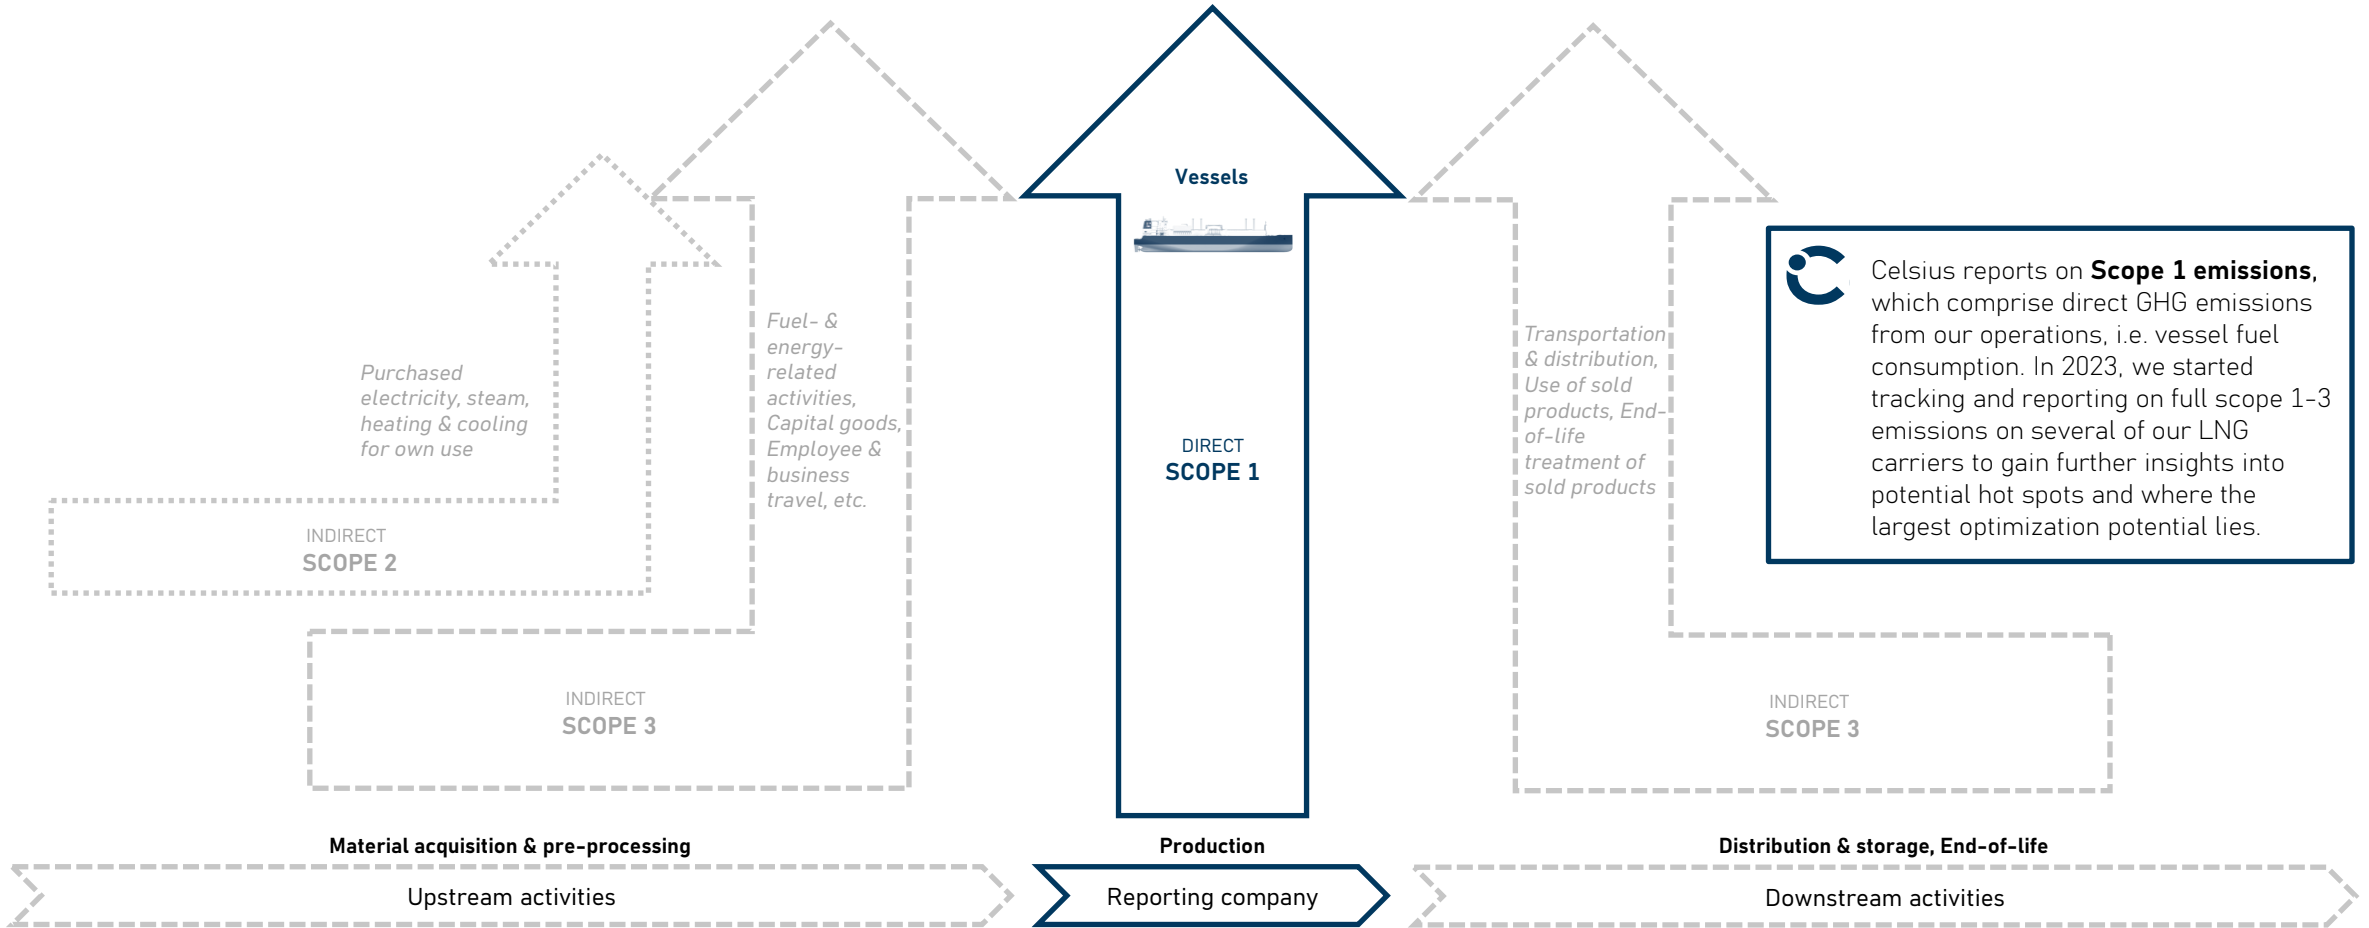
Vessels

Purchased electricity, steam, heating & cooling for own use

INDIRECT
SCOPE 2

Fuel- & energy-related activities, Capital goods, Employee & business travel, etc.

INDIRECT
SCOPE 3

DIRECT
SCOPE 1

Transportation & distribution, Use of sold products, End-of-life treatment of sold products

INDIRECT
SCOPE 3

Celsius reports on **Scope 1 emissions**, which comprise direct GHG emissions from our operations, i.e. vessel fuel consumption. In 2023, we started tracking and reporting on full scope 1-3 emissions on several of our LNG carriers to gain further insights into potential hot spots and where the largest optimization potential lies.

Material acquisition & pre-processing

Upstream activities

Production

Reporting company

Distribution & storage, End-of-life

Downstream activities